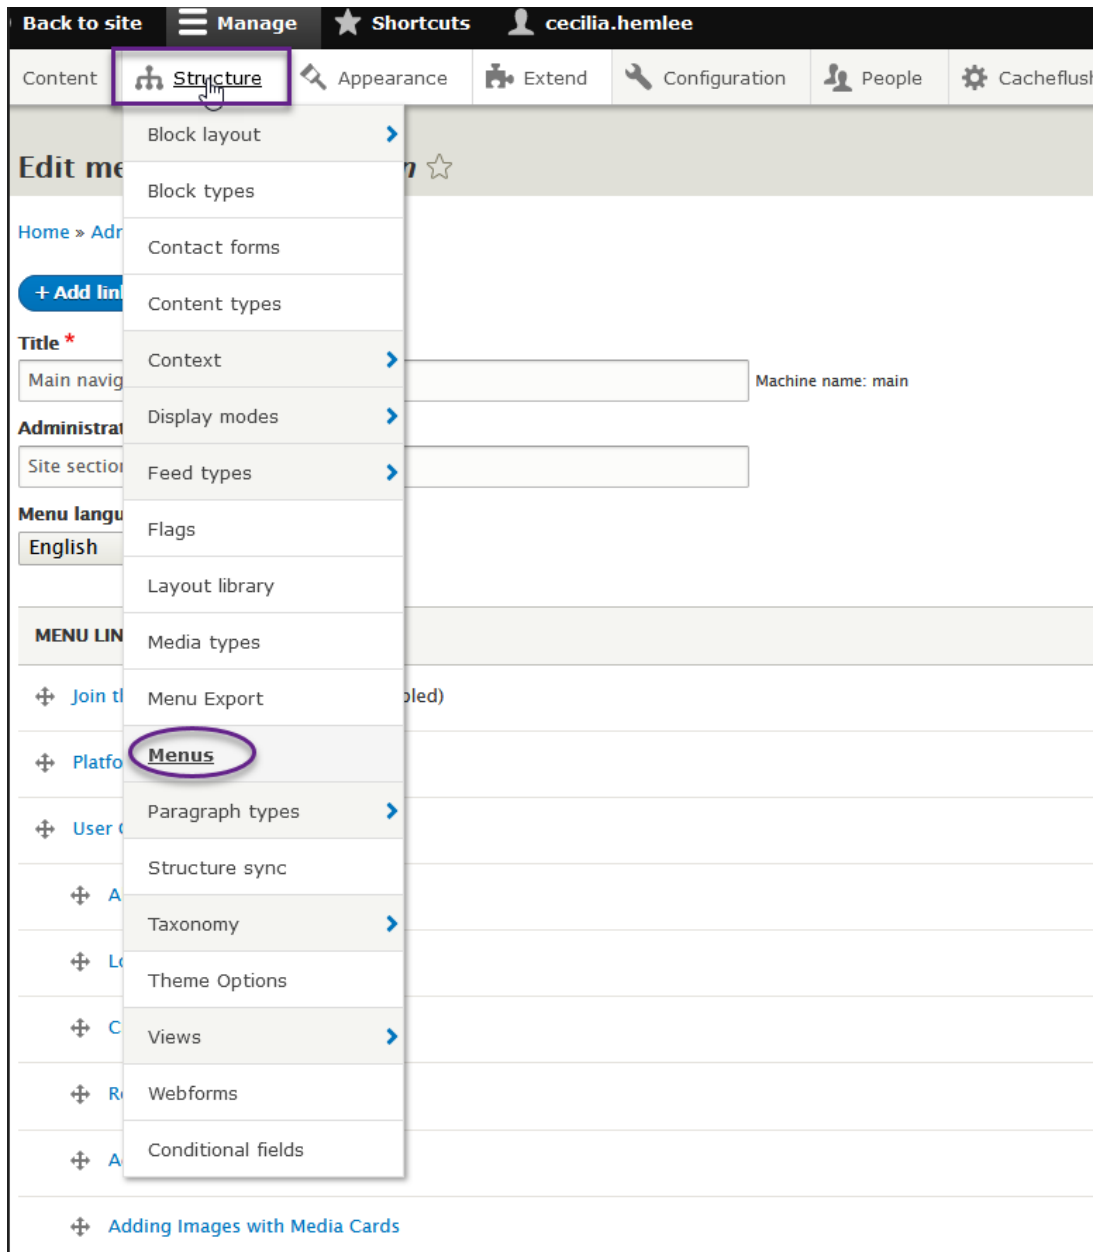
Back to site Manage Shortcuts cecilia.hemlee

Content Structure Appearance Extend Configuration People Cacheflush

Edit me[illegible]n ☆

Home » Adr

+ Add lin

Title *

Main navig

Machine name: main

Administrat

Site sectio

Menu langu

English

MENU LIN

Join t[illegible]bled)

Platfo

User

A

L

C

R

A

Adding Images with Media Cards

Block layout
Block types
Contact forms
Content types
Context
Display modes
Feed types
Flags
Layout library
Media types
Menu Export
Menus
Paragraph types
Structure sync
Taxonomy
Theme Options
Views
Webforms
Conditional fields